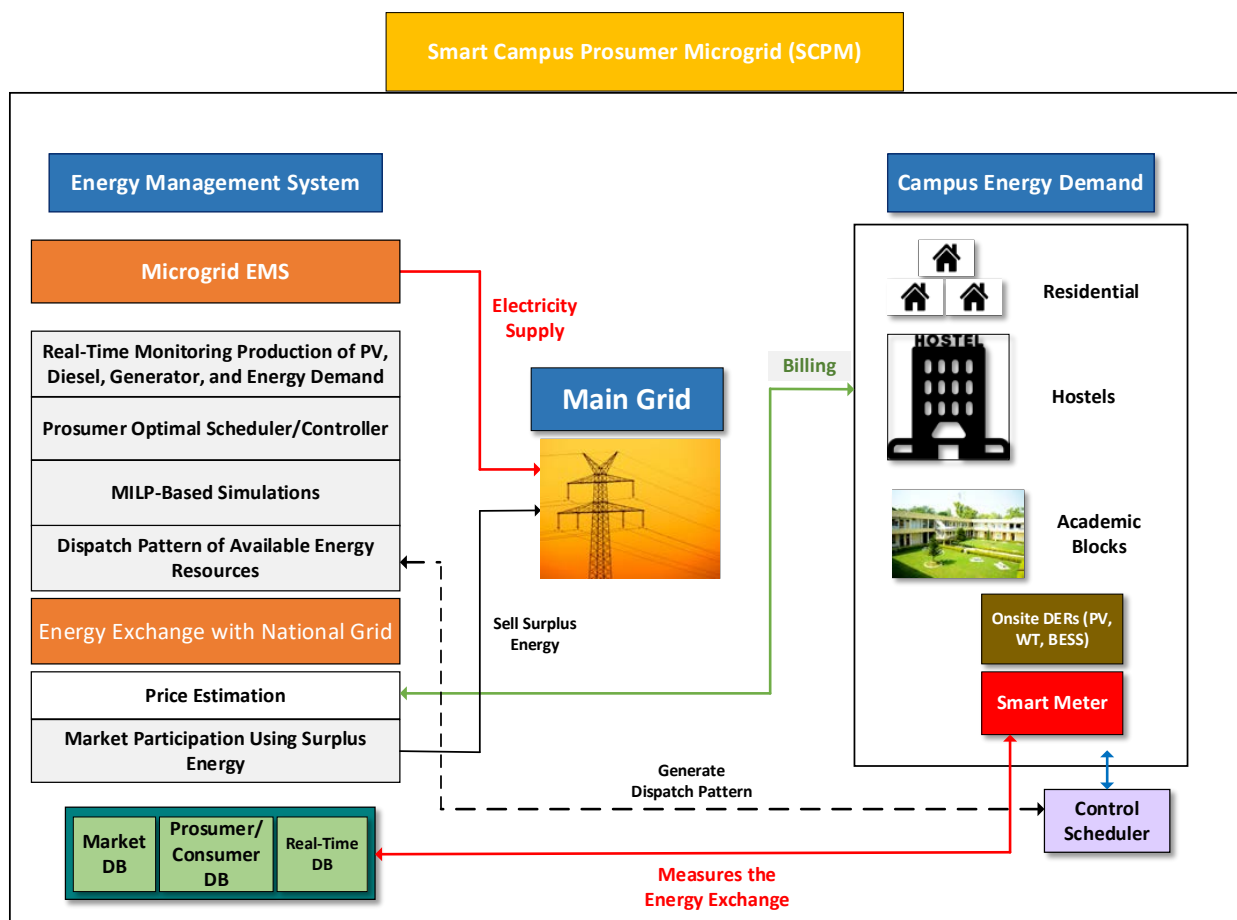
Smart Campus Prosumer Microgrid (SCPM)

Energy Management System

Microgrid EMS

Real-Time Monitoring Production of PV, Diesel, Generator, and Energy Demand

Prosumer Optimal Scheduler/Controller

MILP-Based Simulations

Dispatch Pattern of Available Energy Resources

Energy Exchange with National Grid

Price Estimation

Market Participation Using Surplus Energy

Market DB

Prosumer/ Consumer DB

Real-Time DB

Electricity Supply

Main Grid

Billing

Sell Surplus Energy

Generate Dispatch Pattern

Measures the Energy Exchange

Campus Energy Demand

Residential

HOSTEL

Hostels

Academic Blocks

Onsite DERs (PV, WT, BESS)

Smart Meter

Control Scheduler